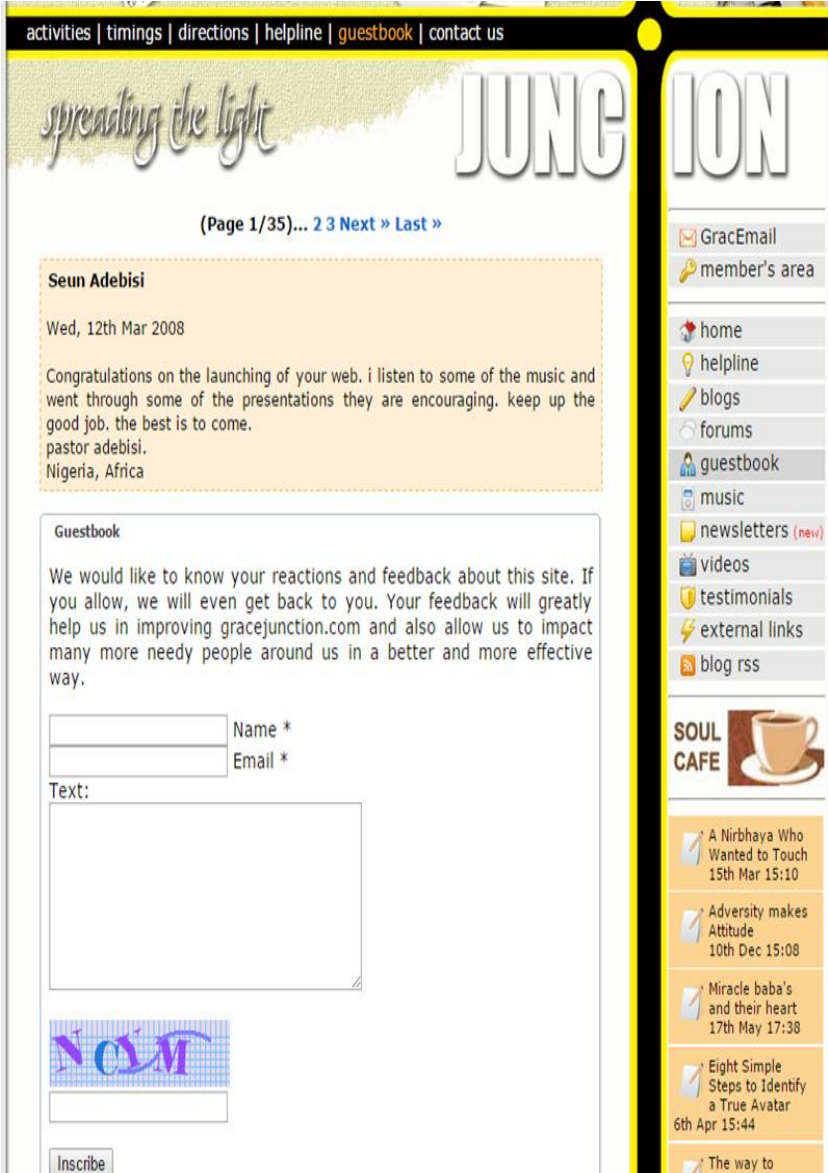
activities | timings | directions | helpline | guestbook | contact us

spreading the light

JUNC ION

(Page 1/35)... 2 3 Next » Last »

Seun Adebisi

Wed, 12th Mar 2008

Congratulations on the launching of your web. i listen to some of the music and went through some of the presentations they are encouraging. keep up the good job. the best is to come.
pastor adebisi.
Nigeria, Africa

Guestbook

We would like to know your reactions and feedback about this site. If you allow, we will even get back to you. Your feedback will greatly help us in improving gracejunction.com and also allow us to impact many more needy people around us in a better and more effective way.

Name *
Email *
Text:

NCYM

Inscribe

GracEmail
member's area

home
helpline
blogs
forums
guestbook
music
newsletters (new)
videos
testimonials
external links
blog rss

SOUL CAFE

A Nirbhaya Who Wanted to Touch
15th Mar 15:10

Adversity makes Attitude
10th Dec 15:08

Miracle baba's and their heart
17th May 17:38

Eight Simple Steps to Identify a True Avatar
6th Apr 15:44

The way to